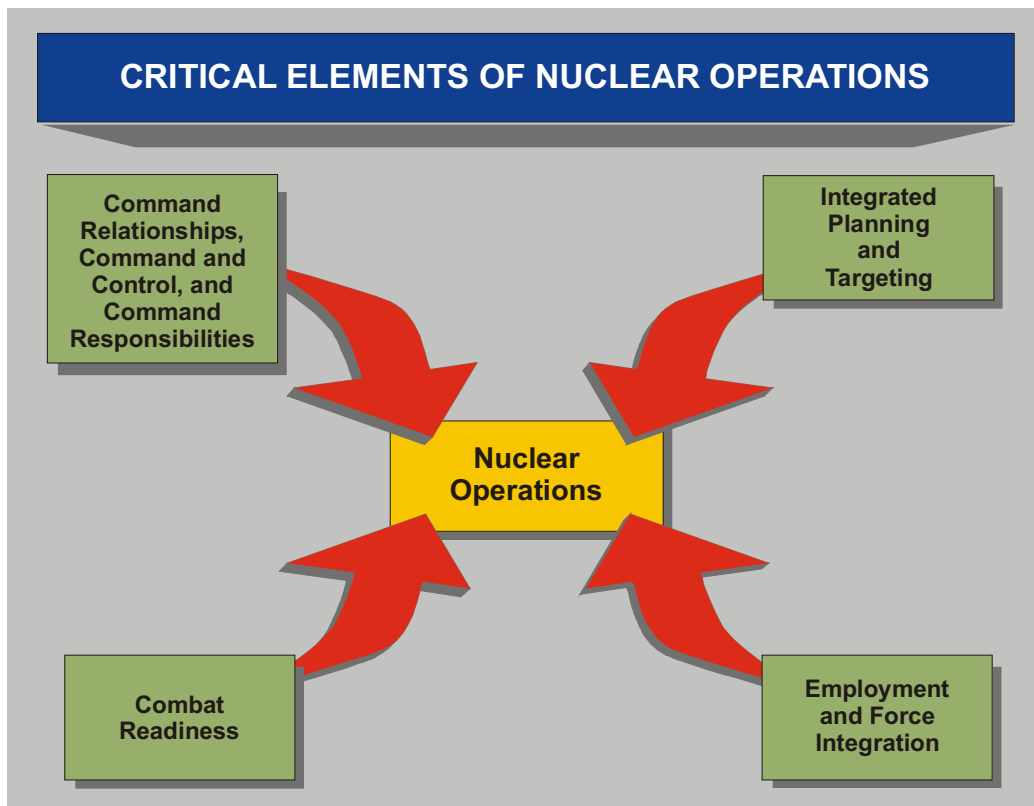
CRITICAL ELEMENTS OF NUCLEAR OPERATIONS

Command Relationships, Command and Control, and Command Responsibilities

Integrated Planning and Targeting

Nuclear Operations

Combat Readiness

Employment and Force Integration